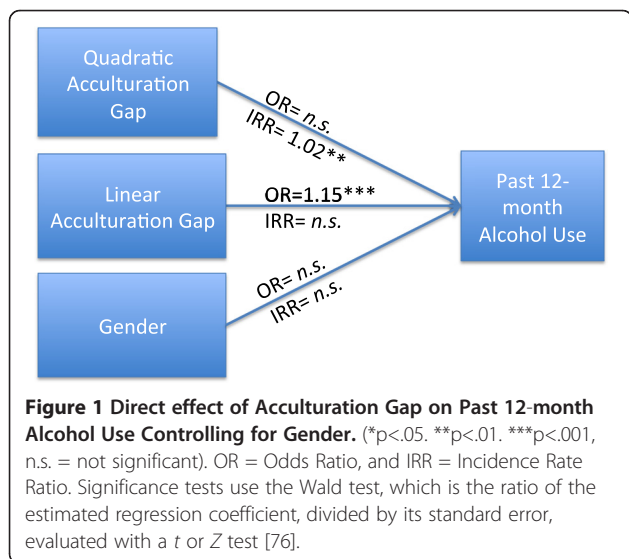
Quadratic Acculturation Gap

OR= n.s.
IRR= 1.02**

Linear Acculturation Gap

OR=1.15***
IRR= n.s.

Past 12-month Alcohol Use

Gender

OR= n.s.
IRR= n.s.

**Figure 1 Direct effect of Acculturation Gap on Past 12-month Alcohol Use Controlling for Gender.** (*p<.05. **p<.01. ***p<.001, n.s. = not significant). OR = Odds Ratio, and IRR = Incidence Rate Ratio. Significance tests use the Wald test, which is the ratio of the estimated regression coefficient, divided by its standard error, evaluated with a t or Z test [76].